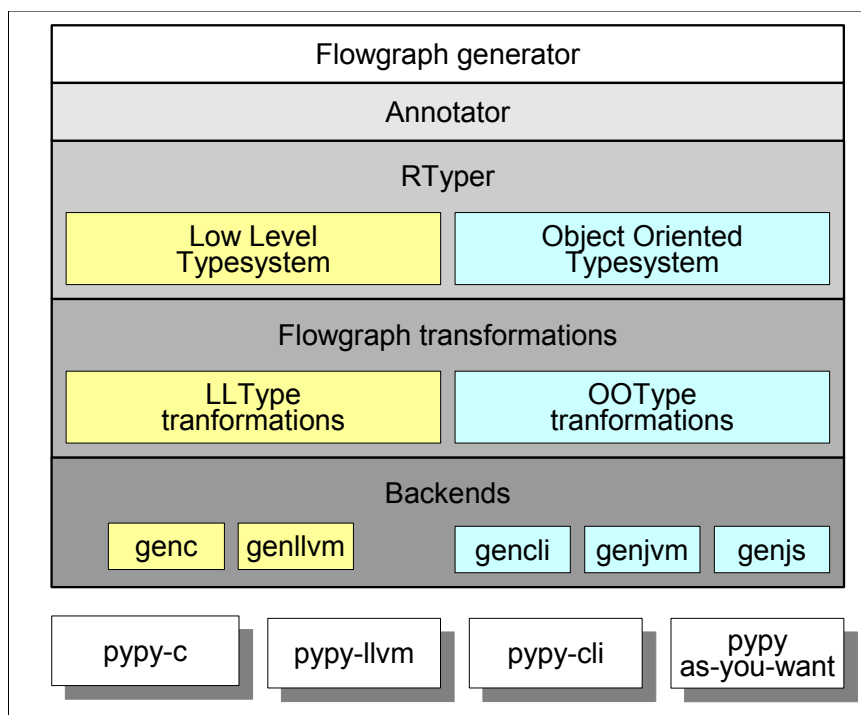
Flowgraph generator

Annotator

RTyper

Low Level Typesystem

Object Oriented Typesystem

Flowgraph transformations

LLType tranformations

OOType tranformations

Backends

genc

genllvm

gencli

genjvm

genjs

pypy-c

pypy-llvm

pypy-cli

pypy as-you-want